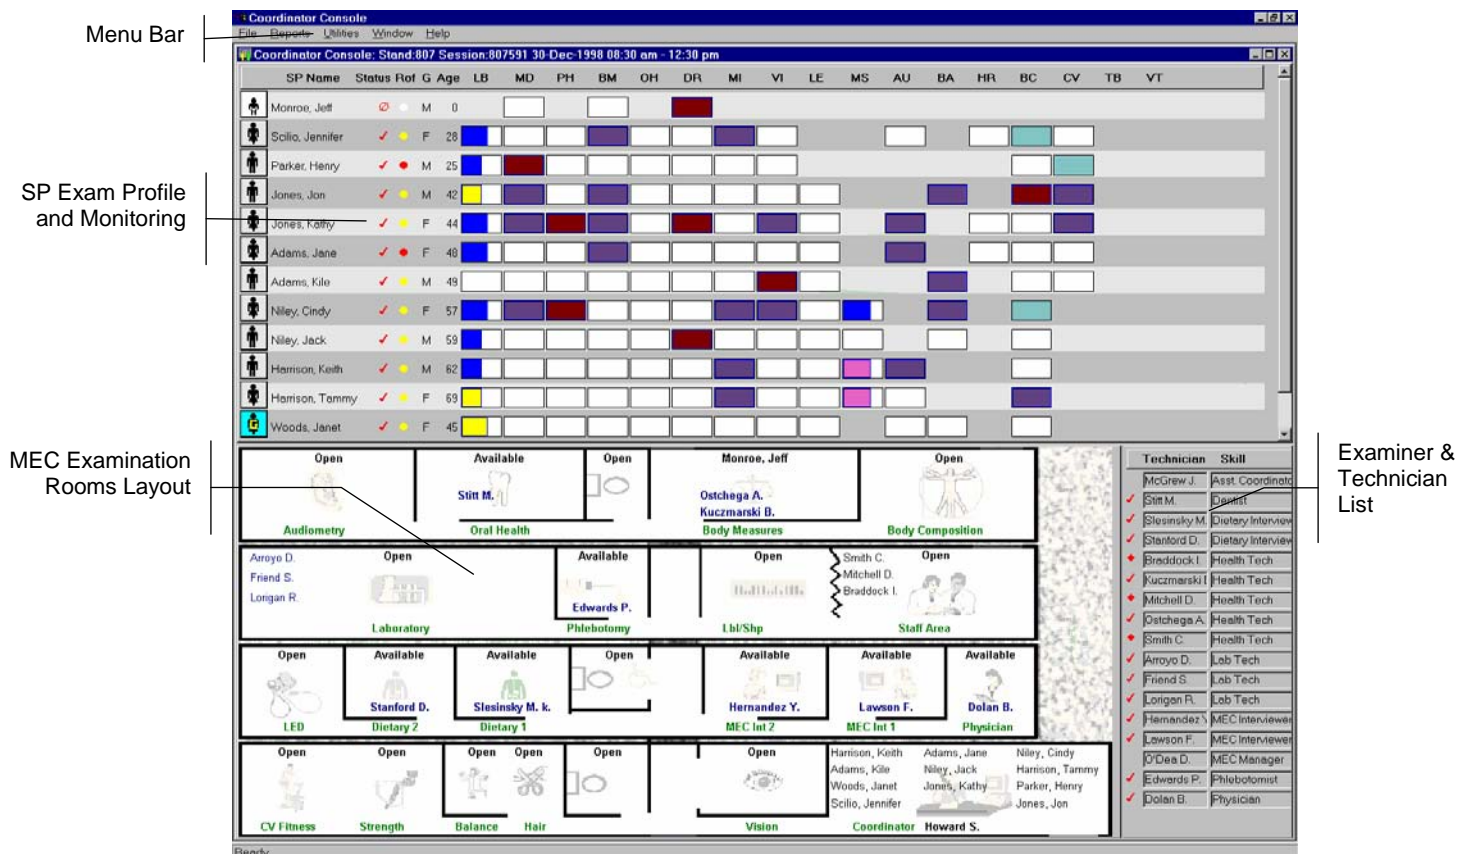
Menu Bar

SP Exam Profile and Monitoring

MEC Examination Rooms Layout

Examiner & Technician List

Coordinator Console

File Reports Utilities Window Help

Coordinator Console: Stand:807 Session:807591 30-Dec-1998 08:30 am - 12:30 pm

| SP Name | Status | Rof | G | Age | LB | MD | PH | BM | OH | DR | MI | VI | LE | MS | AU | BA | HR | BC | CV | TB | VT |
|---|---|---|---|---|---|---|---|---|---|---|---|---|---|---|---|---|---|---|---|---|---|
| Monroe, Jeff | | | M | 0 | | | | | | | | | | | | | | | | | |
| Scilio, Jennifer | | | F | 28 | | | | | | | | | | | | | | | | | |
| Parker, Henry | | | M | 25 | | | | | | | | | | | | | | | | | |
| Jones, Jon | | | M | 42 | | | | | | | | | | | | | | | | | |
| Jones, Kathy | | | F | 44 | | | | | | | | | | | | | | | | | |
| Adams, Jane | | | F | 48 | | | | | | | | | | | | | | | | | |
| Adams, Kile | | | M | 49 | | | | | | | | | | | | | | | | | |
| Niley, Cindy | | | F | 57 | | | | | | | | | | | | | | | | | |
| Niley, Jack | | | M | 59 | | | | | | | | | | | | | | | | | |
| Harrison, Keith | | | M | 62 | | | | | | | | | | | | | | | | | |
| Harrison, Tammy | | | F | 69 | | | | | | | | | | | | | | | | | |
| Woods, Janet | | | F | 45 | | | | | | | | | | | | | | | | | |

Open
Audiometry

Available
Stitt M.
Oral Health

Open

Monroe, Jeff
Ostchega A.
Kuczmarski B.
Body Measures

Open
Body Composition

Arroyo D.
Friend S.
Lorigan R.
Open
Laboratory

Available
Edwards P.
Phlebotomy

Open
Lbl/Shp

Smith C.
Mitchell D.
Braddock I.
Open
Staff Area

Open
LED

Available
Stanford D.
Dietary 2

Available
Slesinsky M. k.
Dietary 1

Open

Available
Hernandez Y.
MEC Int 2

Available
Lawson F.
MEC Int 1

Available
Dolan B.
Physician

Open
CV Fitness

Open
Strength

Open
Balance

Open
Hair

Open

Open
Vision

Harrison, Keith
Adams, Kile
Woods, Janet
Scilio, Jennifer
Adams, Jane
Niley, Jack
Jones, Kathy
Niley, Cindy
Harrison, Tammy
Parker, Henry
Jones, Jon
Coordinator Howard S.

| Technician | Skill |
|---|---|
| McGrew J. | Asst. Coordinato |
| Stitt M. | Dentist |
| Slesinsky M. | Dietary Interview |
| Stanford D. | Dietary Interview |
| Braddock I. | Health Tech |
| Kuczmarski I | Health Tech |
| Mitchell D. | Health Tech |
| Ostchega A. | Health Tech |
| Smith C. | Health Tech |
| Arroyo D. | Lab Tech |
| Friend S. | Lab Tech |
| Lorigan R. | Lab Tech |
| Hernandez \ | MEC Interviewer |
| Lawson F. | MEC Interviewer |
| O'Dea D. | MEC Manager |
| Edwards P. | Phlebotomist |
| Dolan B. | Physician |

Ready